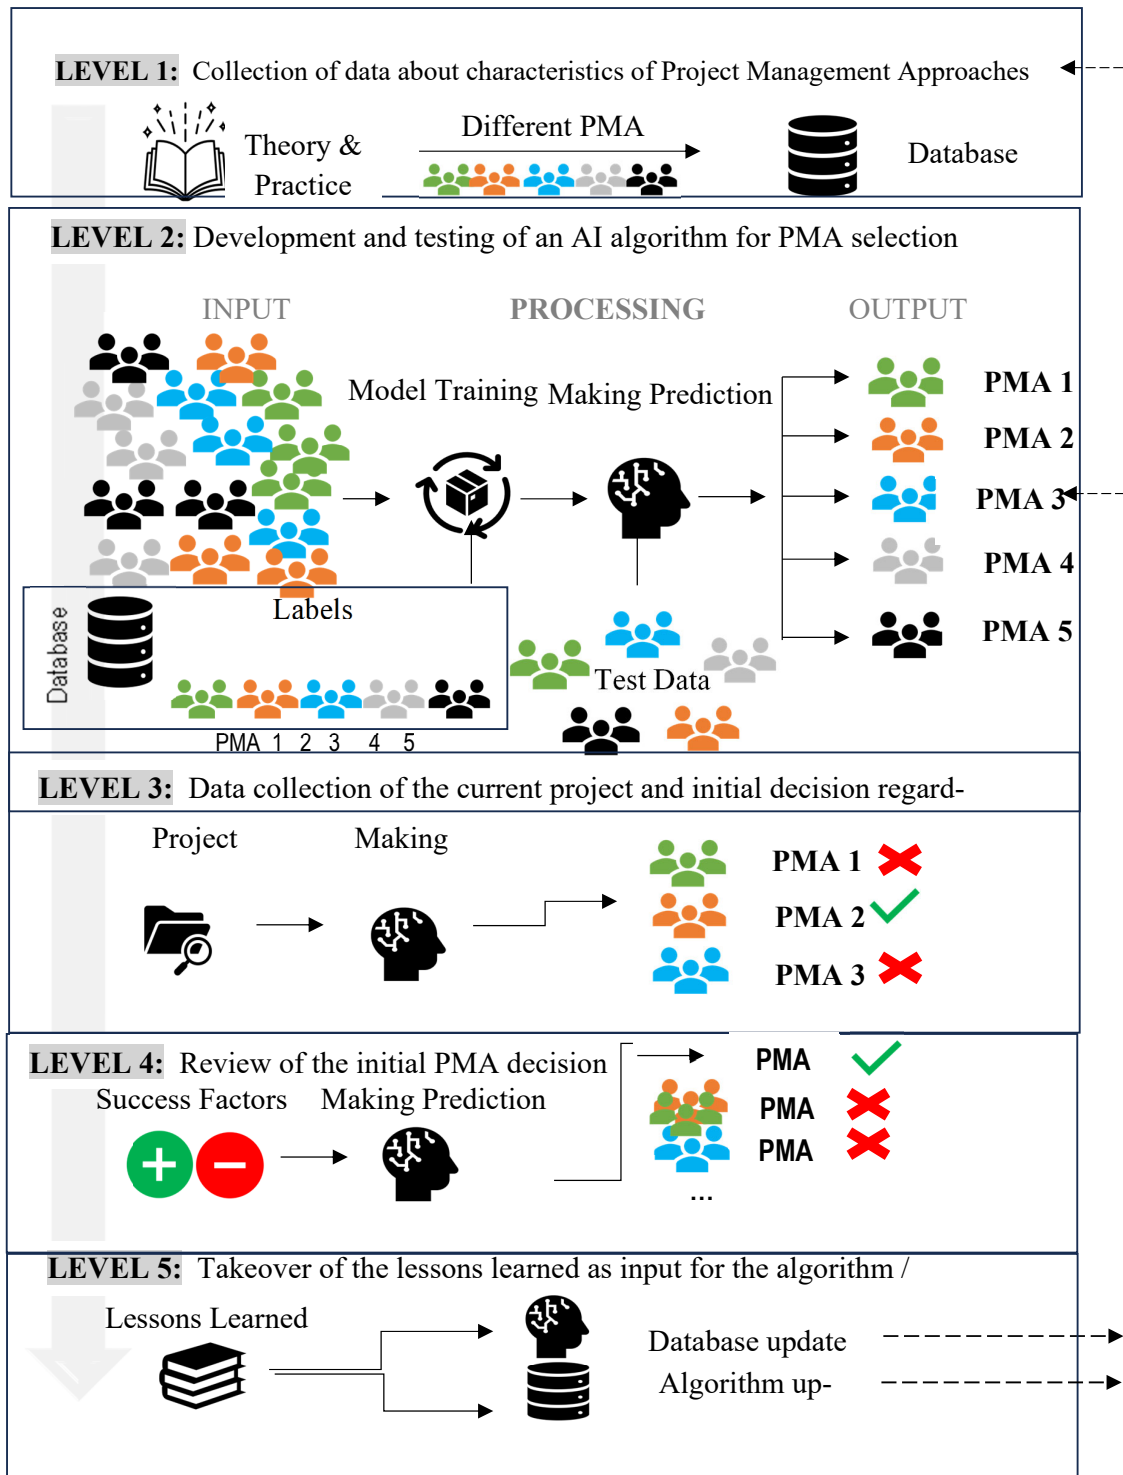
LEVEL 1: Collection of data about characteristics of Project Management Approaches

Theory & Practice

Different PMA

Database

LEVEL 2: Development and testing of an AI algorithm for PMA selection

INPUT

PROCESSING

OUTPUT

Model Training

Making Prediction

PMA 1

PMA 2

PMA 3

PMA 4

PMA 5

Database

Labels

PMA 1 2 3 4 5

Test Data

LEVEL 3: Data collection of the current project and initial decision regard-

Project

Making

PMA 1

PMA 2

PMA 3

LEVEL 4: Review of the initial PMA decision

Success Factors

Making Prediction

PMA

PMA

PMA

...

LEVEL 5: Takeover of the lessons learned as input for the algorithm /

Lessons Learned

Database update

Algorithm up-